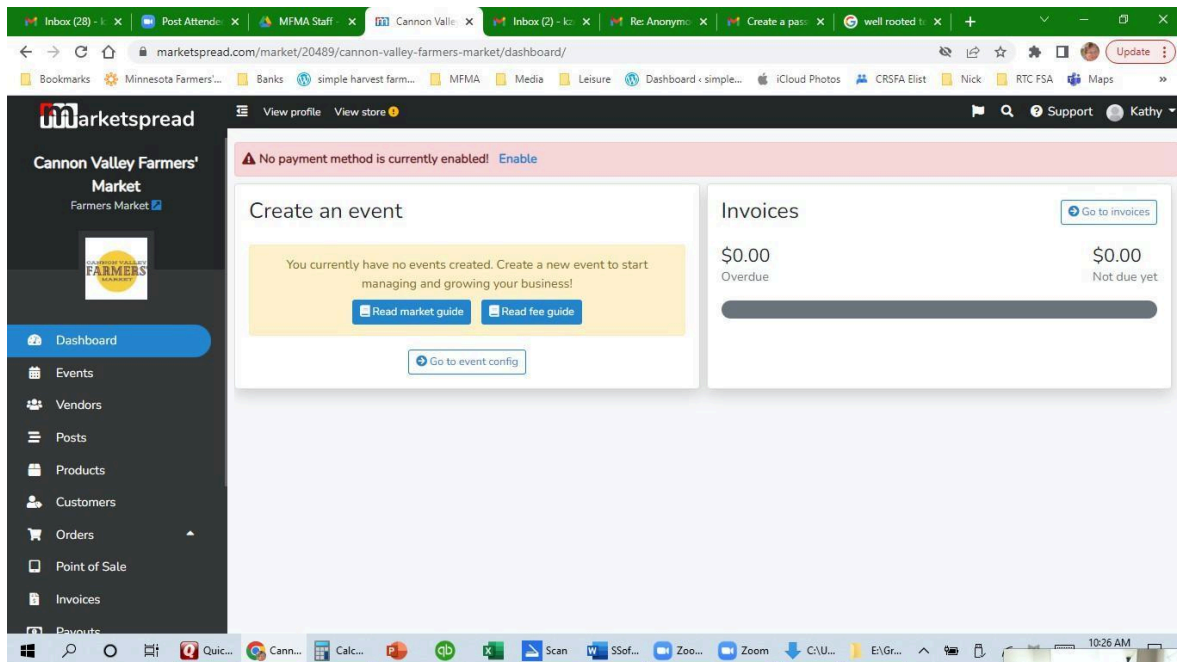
Inbox (28) - k | Post Attendee | MFMA Staff | Cannon Valle | Inbox (2) - k | Re: Anonymo | Create a pass | well rooted t | +

marketspread.com/market/20489/cannon-valley-farmers-market/dashboard/

Update

Bookmarks | Minnesota Farmers'... | Banks | simple harvest farm... | MFMA | Media | Leisure | Dashboard ‹ simple... | iCloud Photos | CRSFA Elist | Nick | RTC FSA | Maps

marketspread

View profile View store

Support Kathy

Cannon Valley Farmers' Market
Farmers Market

CANNON VALLEY FARMERS MARKET

Dashboard
Events
Vendors
Posts
Products
Customers
Orders
Point of Sale
Invoices
Payouts

No payment method is currently enabled! Enable

Create an event

You currently have no events created. Create a new event to start managing and growing your business!

Read market guide | Read fee guide

Go to event config

Invoices

Go to invoices

$0.00
Overdue

$0.00
Not due yet

Quic... | Cann... | Calc... | Scan | SSof... | Zoo... | Zoom | C:\U... | E:\Gr... | 10:26 AM